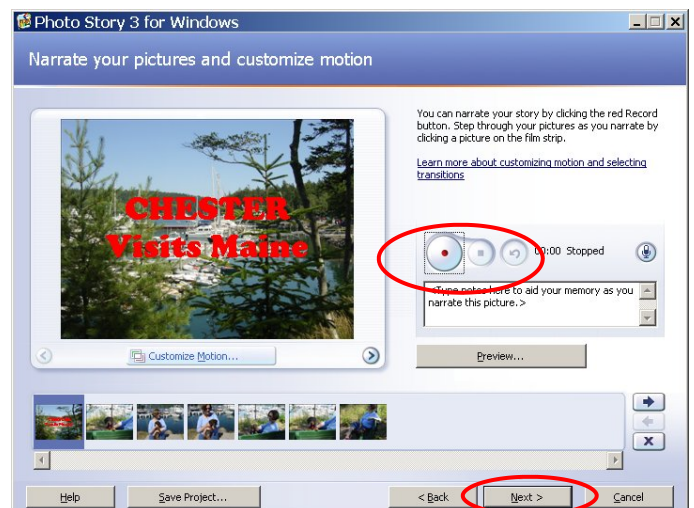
Photo Story 3 for Windows

Narrate your pictures and customize motion

CHESTER
Visits Maine

Customize Motion...

You can narrate your story by clicking the red Record button. Step through your pictures as you narrate by clicking a picture on the film strip.

Learn more about customizing motion and selecting transitions

00:00 Stopped

<Type notes here to aid your memory as you narrate this picture.>

Preview...

Help

Save Project...

< Back

Next >

Cancel